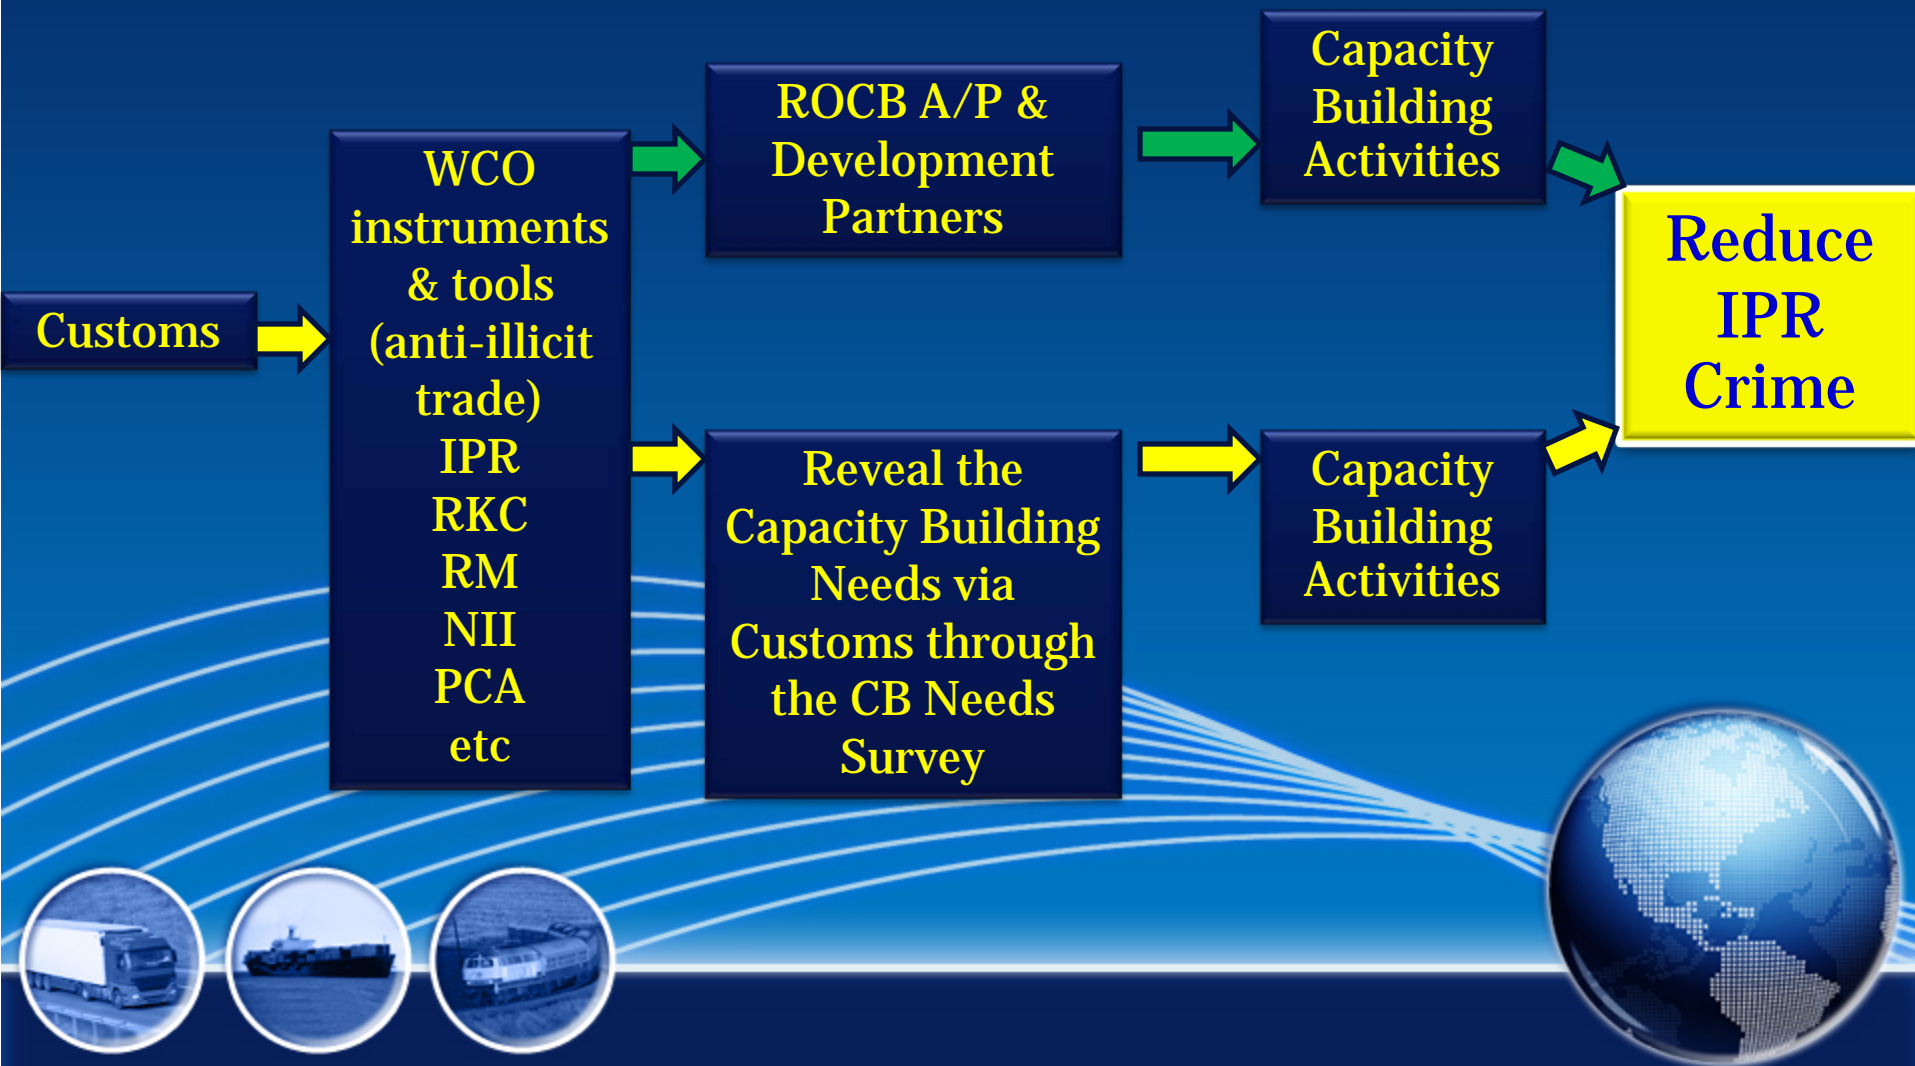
Customs

WCO instruments & tools (anti-illicit trade) IPR RKC RM NII PCA etc

ROCB A/P & Development Partners

Capacity Building Activities

Reveal the Capacity Building Needs via Customs through the CB Needs Survey

Capacity Building Activities

Reduce IPR Crime